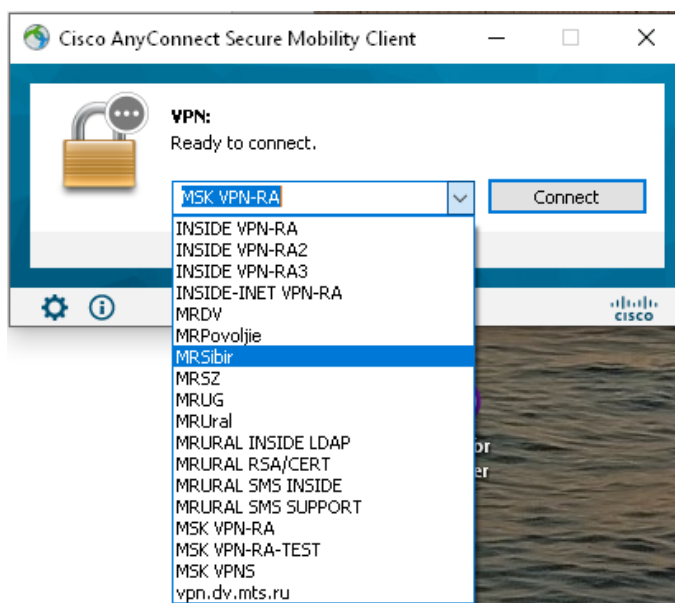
Cisco AnyConnect Secure Mobility Client

VPN:
Ready to connect.

MSK VPN-RA

Connect

INSIDE VPN-RA
INSIDE VPN-RA2
INSIDE VPN-RA3
INSIDE-INET VPN-RA
MRDV
MRPovoljie
MRSibir
MRSZ
MRUG
MRUral
MRURAL INSIDE LDAP
MRURAL RSA/CERT
MRURAL SMS INSIDE
MRURAL SMS SUPPORT
MSK VPN-RA
MSK VPN-RA-TEST
MSK VPNS
vpn.dv.mts.ru

cisco